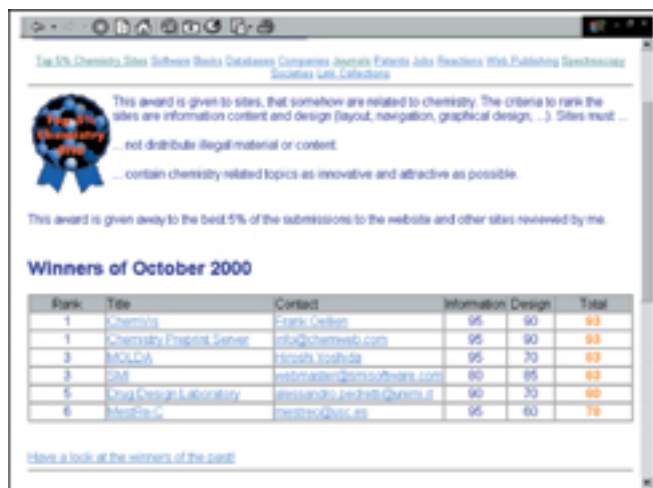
Top 5% Chemistry Sites Software Books Databases Companies Journals Patents Jobs Reactions Web Publishing Spectroscopy Societies Link Collections

Top 5% Chemistry Sites

This award is given to sites, that somehow are related to chemistry. The criteria to rank the sites are information content and design (layout, navigation, graphical design, ...). Sites must ...

... not distribute illegal material or content.

... contain chemistry related topics as innovative and attractive as possible.

This award is given away to the best 5% of the submissions to the website and other sites reviewed by me.

Winners of October 2000

| Rank | Title | Contact | Information | Design | Total |
|---|---|---|---|---|---|
| 1 | ChemViz | Frank Oellien | 95 | 90 | 93 |
| 1 | Chemistry Preprint Server | info@chemweb.com | 95 | 90 | 93 |
| 3 | MOLDA | Hiroshi Yoshida | 95 | 70 | 83 |
| 3 | SMI | webmaster@smisoftware.com | 80 | 85 | 83 |
| 5 | Drug Design Laboratory | alessandro.pedretti@unimi.it | 90 | 70 | 80 |
| 6 | MestRe-C | mestreoj@usc.es | 95 | 60 | 78 |

Have a look at the winners of the past!